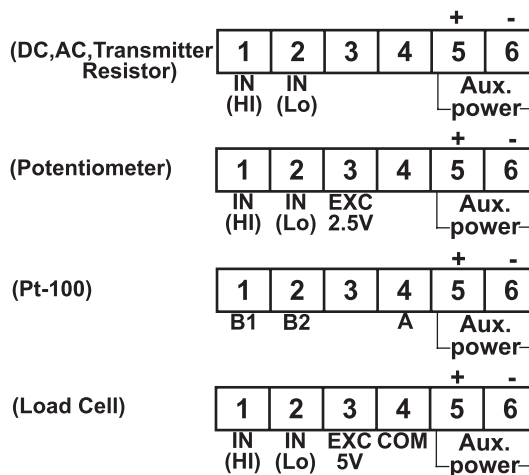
(DC,AC,Transmitter Resistor)

| 1 | 2 | 3 | 4 | 5 | 6 |
|---|---|---|---|---|---|

+ -

IN (HI) IN (Lo) Aux. power

(Potentiometer)

| 1 | 2 | 3 | 4 | 5 | 6 |
|---|---|---|---|---|---|

+ -

IN (HI) IN (Lo) EXC 2.5V Aux. power

(Pt-100)

| 1 | 2 | 3 | 4 | 5 | 6 |
|---|---|---|---|---|---|

+ -

B1 B2 A Aux. power

(Load Cell)

| 1 | 2 | 3 | 4 | 5 | 6 |
|---|---|---|---|---|---|

+ -

IN (HI) IN (Lo) EXC 5V COM Aux. power